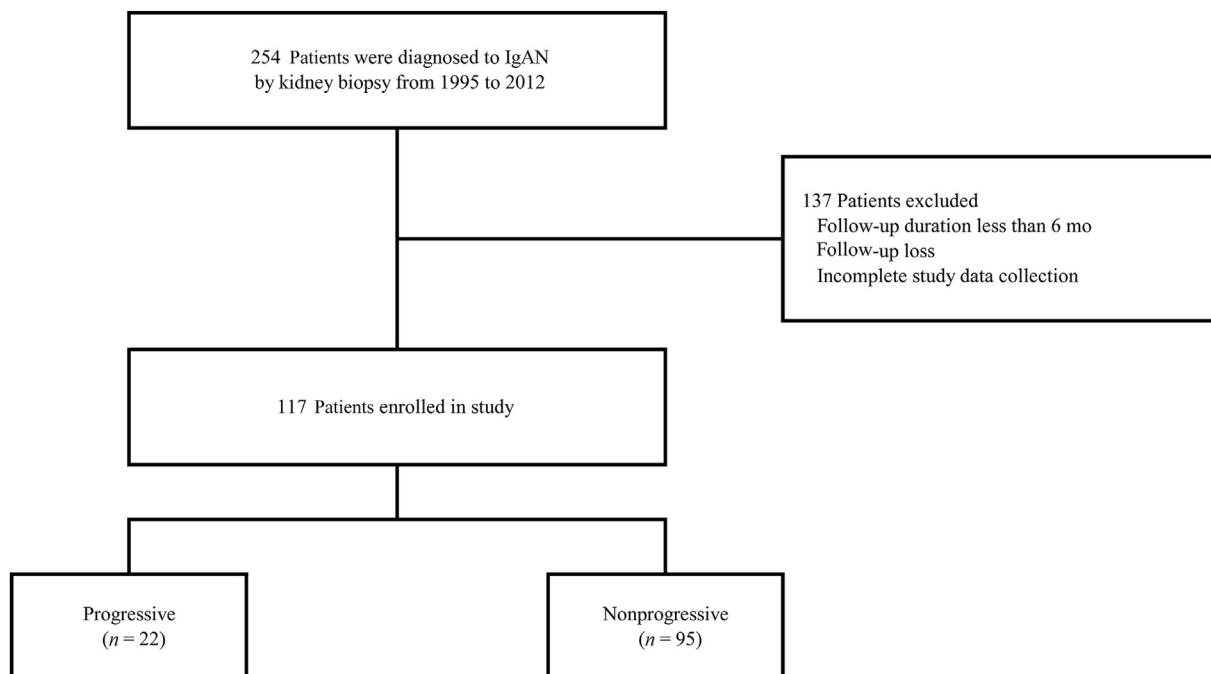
254 Patients were diagnosed to IgAN by kidney biopsy from 1995 to 2012

137 Patients excluded
Follow-up duration less than 6 mo
Follow-up loss
Incomplete study data collection

117 Patients enrolled in study

Progressive
($n = 22$)

Nonprogressive
($n = 95$)